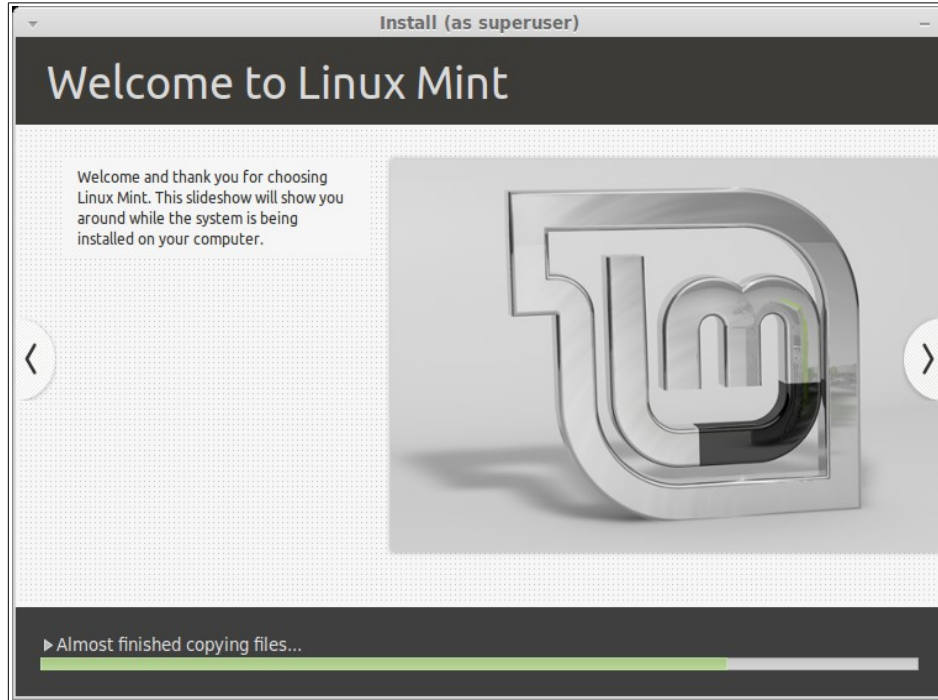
Install (as superuser)

Welcome to Linux Mint

Welcome and thank you for choosing Linux Mint. This slideshow will show you around while the system is being installed on your computer.

Almost finished copying files...